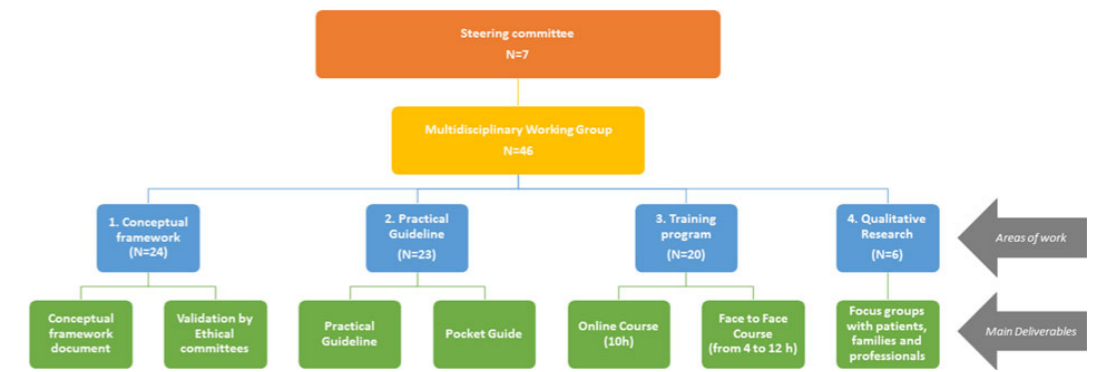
Steering committee
N=7

Multidisciplinary Working Group
N=46

1. Conceptual framework
(N=24)

2. Practical Guideline
(N=23)

3. Training program
(N=20)

4. Qualitative Research
(N=6)

Areas of work

Conceptual framework document

Validation by Ethical committees

Practical Guideline

Pocket Guide

Online Course
(10h)

Face to Face Course
(from 4 to 12 h)

Focus groups with patients, families and professionals

Main Deliverables